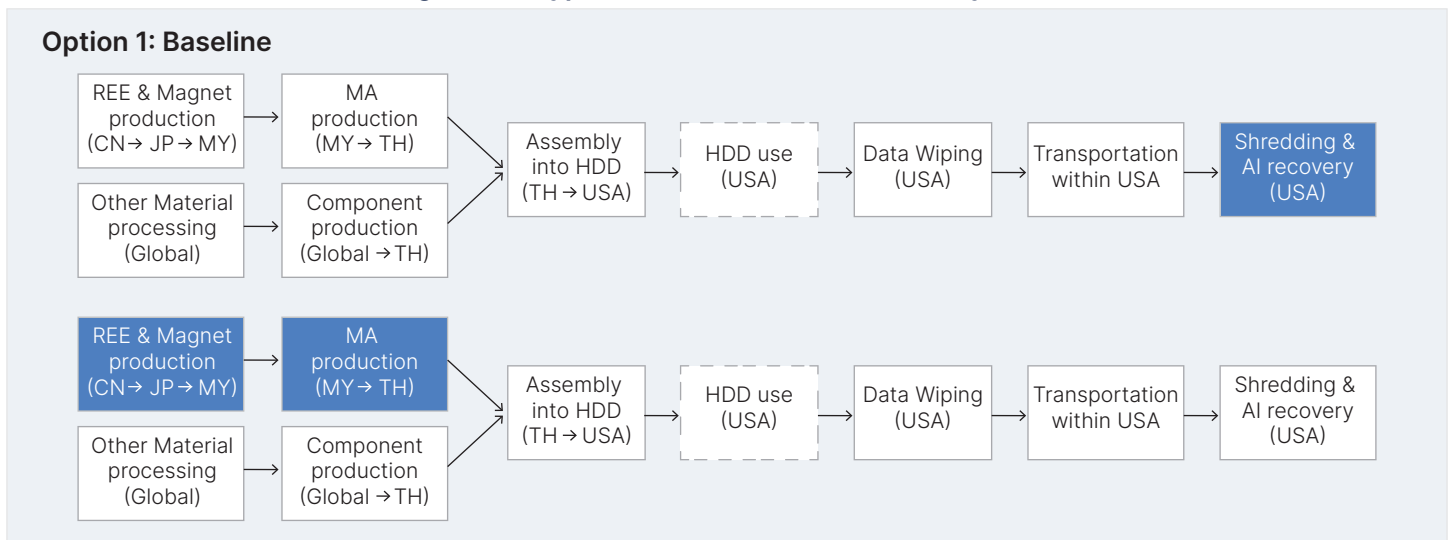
Option 1: Baseline

REE & Magnet production (CN→ JP → MY)

MA production (MY → TH)

Other Material processing (Global)

Component production (Global → TH)

Assembly into HDD (TH → USA)

HDD use (USA)

Data Wiping (USA)

Transportation within USA

Shredding & AI recovery (USA)

REE & Magnet production (CN→ JP → MY)

MA production (MY → TH)

Other Material processing (Global)

Component production (Global → TH)

Assembly into HDD (TH → USA)

HDD use (USA)

Data Wiping (USA)

Transportation within USA

Shredding & AI recovery (USA)